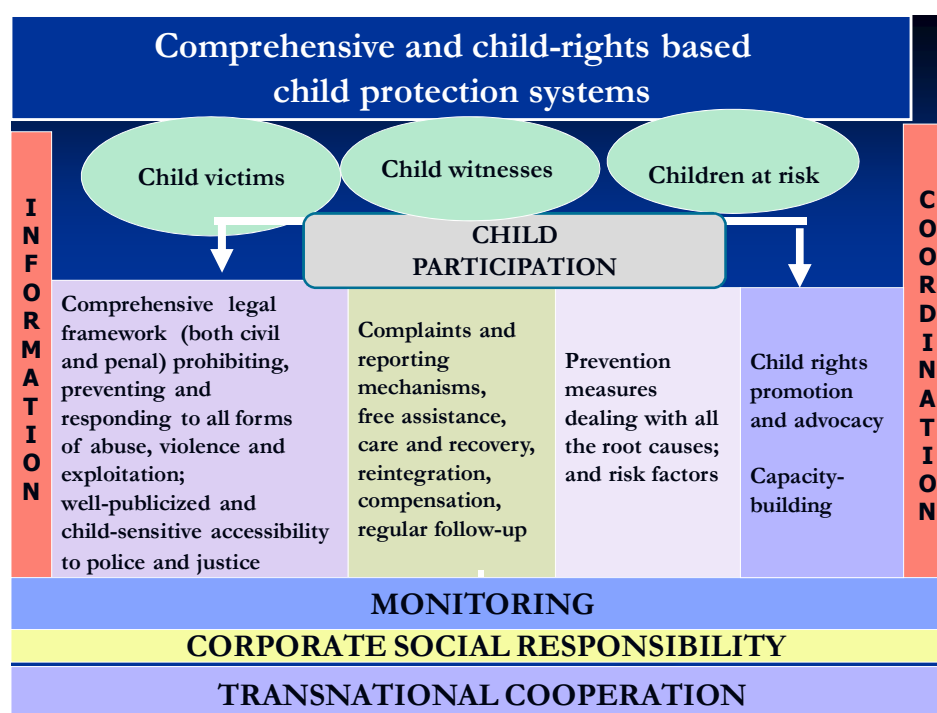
Comprehensive and child-rights based child protection systems

Child victims

Child witnesses

Children at risk

INFORMATION

COORDINATION

CHILD PARTICIPATION

Comprehensive legal framework (both civil and penal) prohibiting, preventing and responding to all forms of abuse, violence and exploitation; well-publicized and child-sensitive accessibility to police and justice

Complaints and reporting mechanisms, free assistance, care and recovery, reintegration, compensation, regular follow-up

Prevention measures dealing with all the root causes; and risk factors

Child rights promotion and advocacy

Capacity-building

MONITORING

CORPORATE SOCIAL RESPONSIBILITY

TRANSNATIONAL COOPERATION